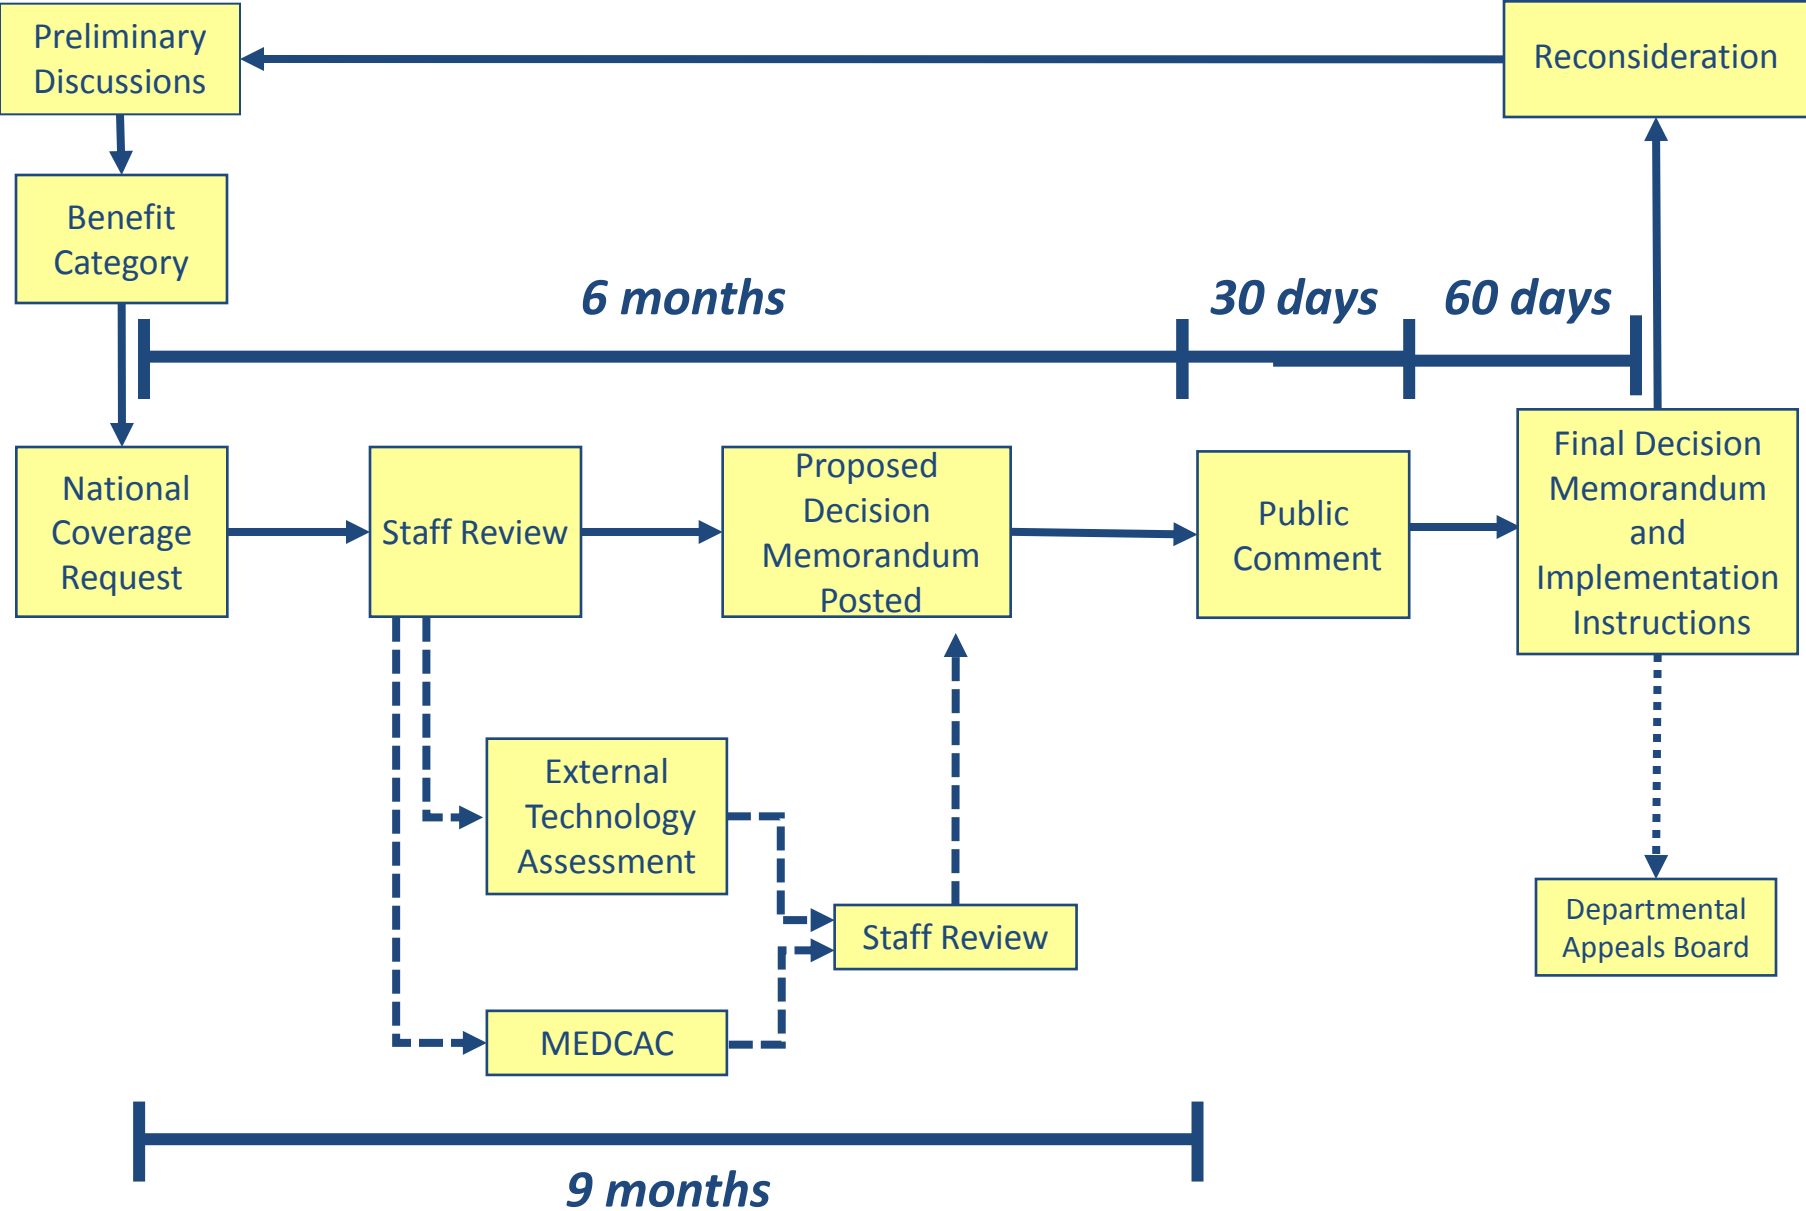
Preliminary Discussions

Reconsideration

Benefit Category

6 months

30 days

60 days

National Coverage Request

Staff Review

Proposed Decision Memorandum Posted

Public Comment

Final Decision Memorandum and Implementation Instructions

External Technology Assessment

Staff Review

MEDCAC

Departmental Appeals Board

9 months